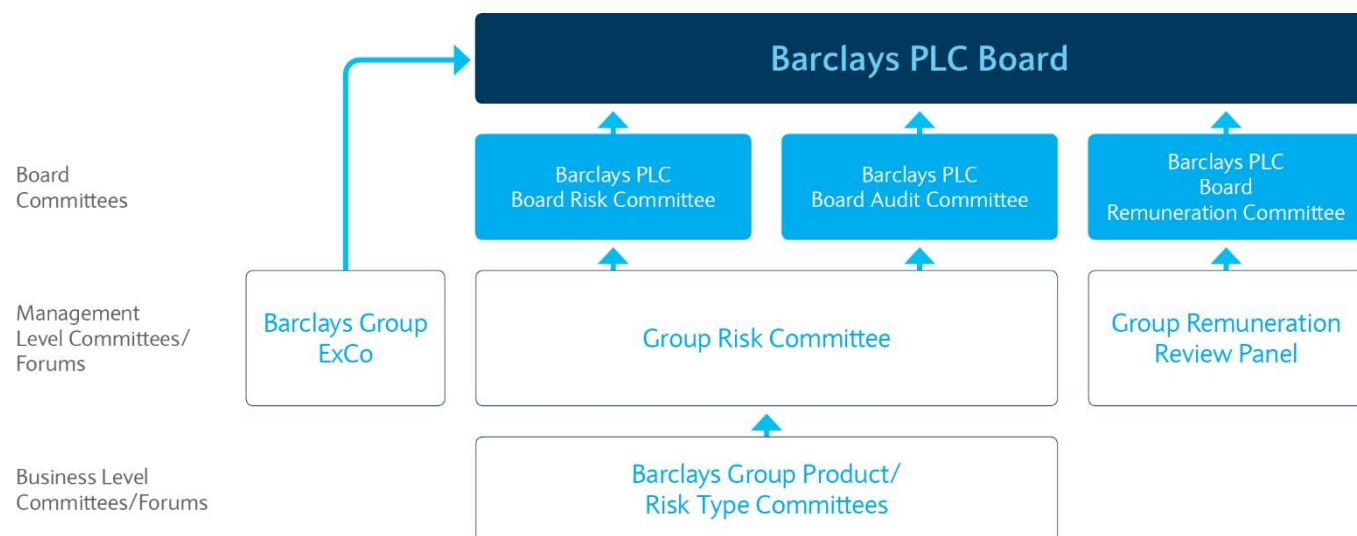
Barclays PLC Board

Board Committees

Barclays PLC Board Risk Committee

Barclays PLC Board Audit Committee

Barclays PLC Board Remuneration Committee

Management Level Committees/ Forums

Barclays Group ExCo

Group Risk Committee

Group Remuneration Review Panel

Business Level Committees/Forums

Barclays Group Product/ Risk Type Committees